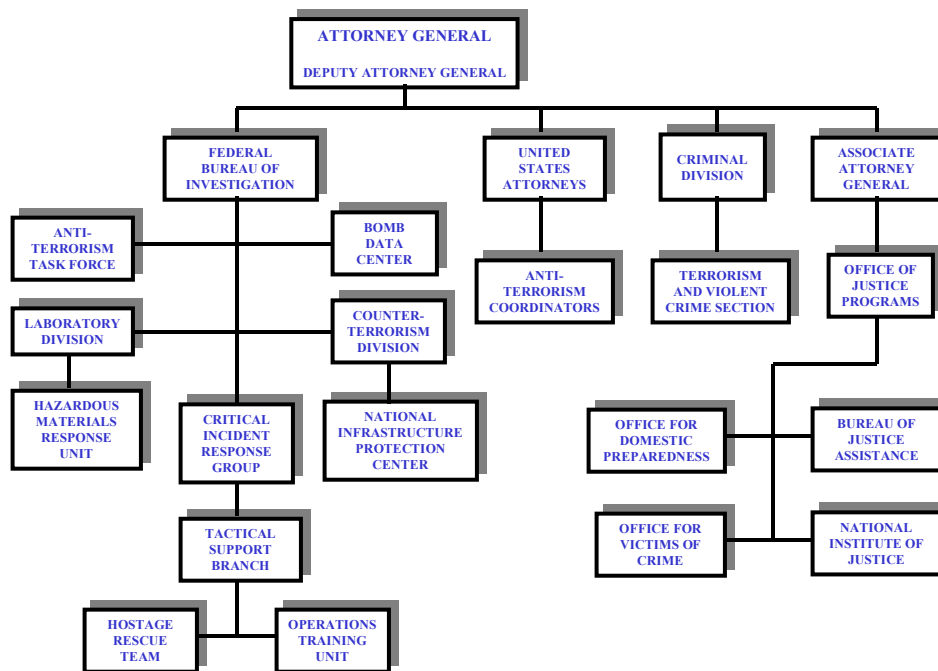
ATTORNEY GENERAL

DEPUTY ATTORNEY GENERAL

FEDERAL BUREAU OF INVESTIGATION

UNITED STATES ATTORNEYS

CRIMINAL DIVISION

ASSOCIATE ATTORNEY GENERAL

ANTI-TERRORISM TASK FORCE

BOMB DATA CENTER

ANTI-TERRORISM COORDINATORS

TERRORISM AND VIOLENT CRIME SECTION

OFFICE OF JUSTICE PROGRAMS

LABORATORY DIVISION

COUNTER-TERRORISM DIVISION

HAZARDOUS MATERIALS RESPONSE UNIT

CRITICAL INCIDENT RESPONSE GROUP

NATIONAL INFRASTRUCTURE PROTECTION CENTER

OFFICE FOR DOMESTIC PREPAREDNESS

BUREAU OF JUSTICE ASSISTANCE

TACTICAL SUPPORT BRANCH

OFFICE FOR VICTIMS OF CRIME

NATIONAL INSTITUTE OF JUSTICE

HOSTAGE RESCUE TEAM

OPERATIONS TRAINING UNIT